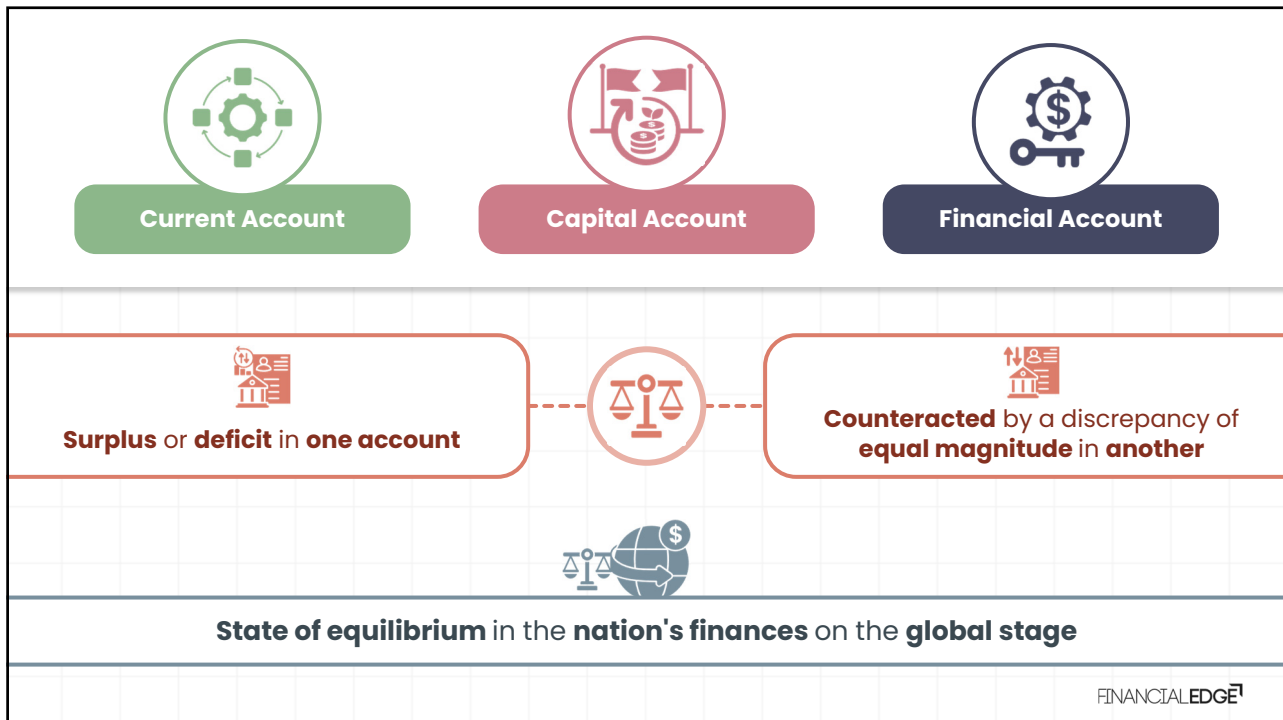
Current Account

Capital Account

Financial Account

Surplus or deficit in one account

Counteracted by a discrepancy of equal magnitude in another

State of equilibrium in the nation's finances on the global stage

FINANCIALEDGE